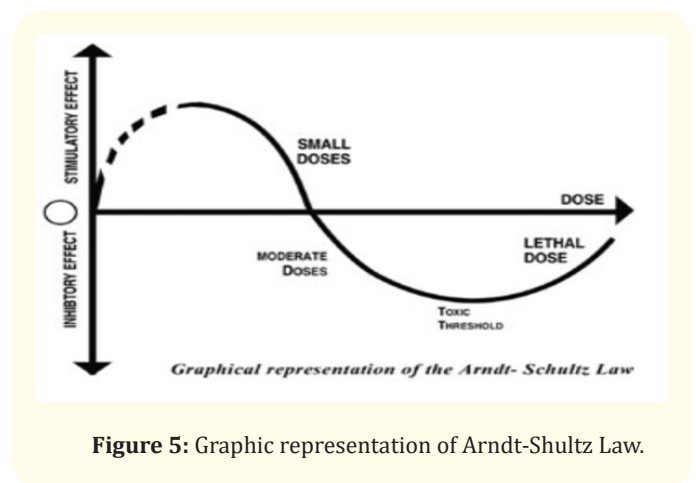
STIMULATORY EFFECT

INHIBITORY EFFECT

SMALL DOSES

DOSE

MODERATE DOSES

LETHAL DOSE

TOXIC THRESHOLD

Graphical representation of the Arndt- Schultz Law

**Figure 5:** Graphic representation of Arndt-Shultz Law.